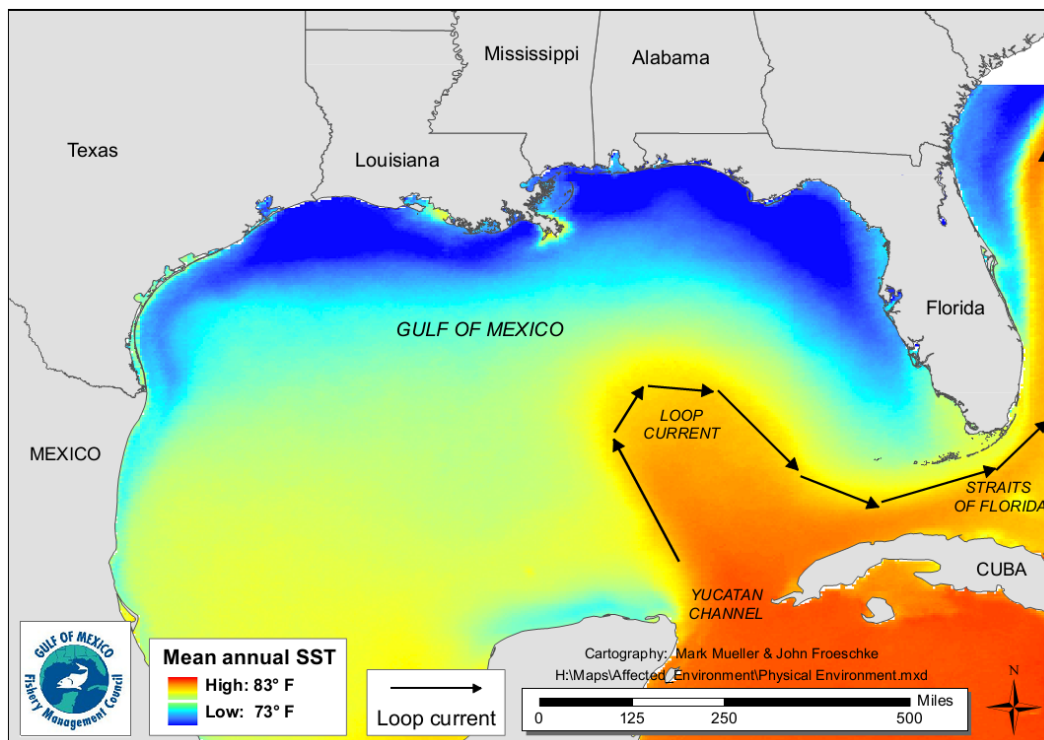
Mississippi
Alabama
Texas
Louisiana
Florida
GULF OF MEXICO
LOOP CURRENT
MEXICO
STRAITS OF FLORIDA
CUBA
YUCATAN CHANNEL
GULF OF MEXICO
Fishery Management Council
Mean annual SST
High: 83° F
Low: 73° F
Loop current
Cartography: Mark Mueller & John Froeschke
H:\Maps\Affected_Environment\Physical Environment.mxd
Miles
0
125
250
500
N